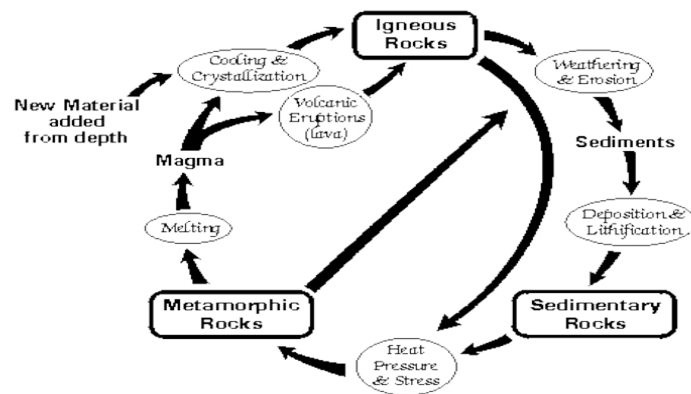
Igneous Rocks

Weathering & Erosion

Sediments

Deposition & Lithification

Sedimentary Rocks

Heat Pressure & Stress

Metamorphic Rocks

Melting

Magma

New Material added from depth

Cooling & Crystallization

Volcanic Eruptions (lava)